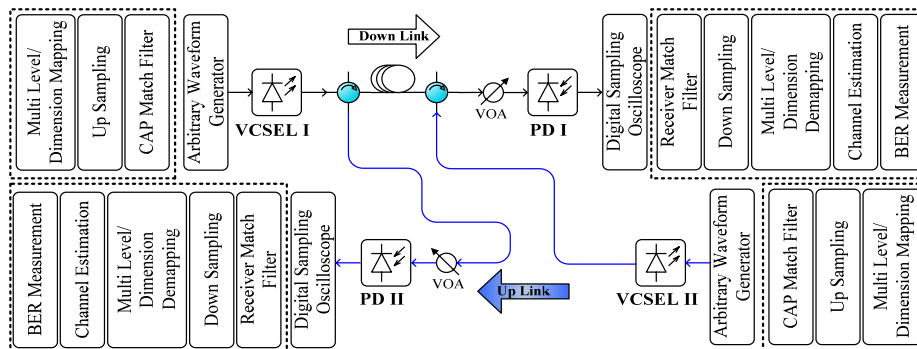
Multi Level/ Dimension Mapping

Up Sampling

CAP Match Filter

Arbitrary Waveform Generator

VCSEL I

Down Link

VOA

PD I

Digital Sampling Oscilloscope

Receiver Match Filter

Down Sampling

Multi Level/ Dimension Demapping

Channel Estimation

BER Measurement

BER Measurement

Channel Estimation

Multi Level/ Dimension Demapping

Down Sampling

Receiver Match Filter

Digital Sampling Oscilloscope

PD II

VOA

Up Link

VCSEL II

Arbitrary Waveform Generator

CAP Match Filter

Up Sampling

Multi Level/ Dimension Mapping